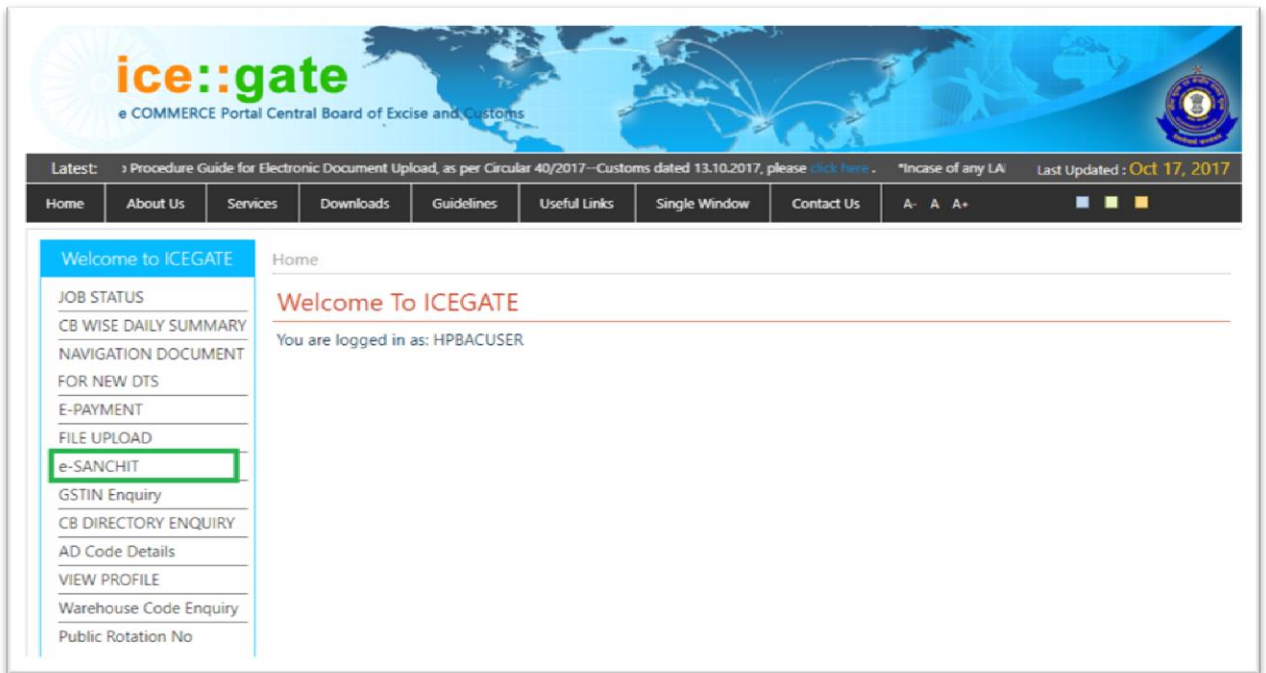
ice::gate
e COMMERCE Portal Central Board of Excise and Customs

Latest: › Procedure Guide for Electronic Document Upload, as per Circular 40/2017--Customs dated 13.10.2017, please click here. *Incase of any LA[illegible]

Last Updated : Oct 17, 2017

Home | About Us | Services | Downloads | Guidelines | Useful Links | Single Window | Contact Us | A- A A+

Welcome to ICEGATE

JOB STATUS
CB WISE DAILY SUMMARY
NAVIGATION DOCUMENT FOR NEW DTS
E-PAYMENT
FILE UPLOAD
e-SANCHIT
GSTIN Enquiry
CB DIRECTORY ENQUIRY
AD Code Details
VIEW PROFILE
Warehouse Code Enquiry
Public Rotation No

Home

Welcome To ICEGATE

You are logged in as: HPBACUSER